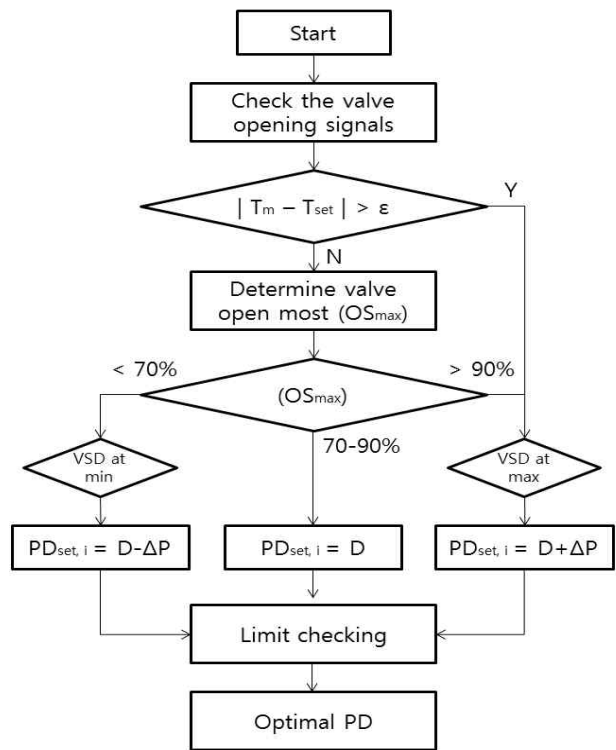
Start

Check the valve opening signals

$| T_m - T_{set} | > \varepsilon$

Y

N

Determine valve open most ($OS_{max}$)

< 70%

> 90%

($OS_{max}$)

70-90%

VSD at min

VSD at max

$PD_{set,\,i} = D - \Delta P$

$PD_{set,\,i} = D$

$PD_{set,\,i} = D + \Delta P$

Limit checking

Optimal PD